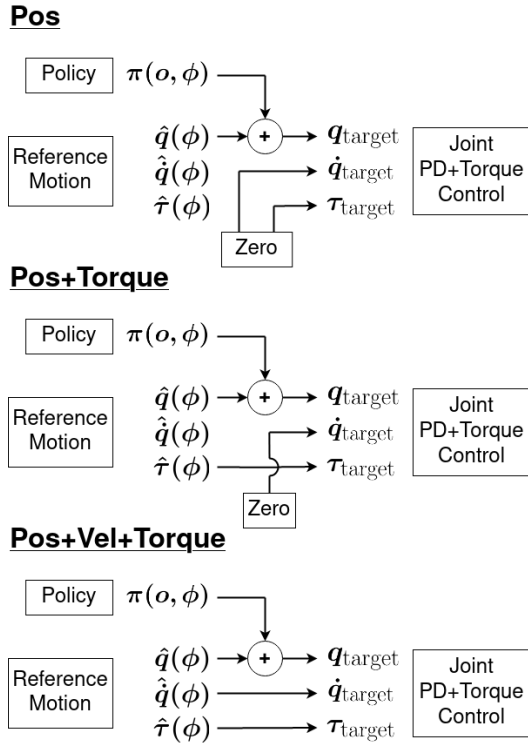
**Pos**

Policy $\pi(o, \phi)$

Reference Motion $\hat{q}(\phi)$ + $q_{\text{target}}$
$\hat{\dot{q}}(\phi)$ $\dot{q}_{\text{target}}$
$\hat{\tau}(\phi)$ $\tau_{\text{target}}$

Joint PD+Torque Control

Zero

**Pos+Torque**

Policy $\pi(o, \phi)$

Reference Motion $\hat{q}(\phi)$ + $q_{\text{target}}$
$\hat{\dot{q}}(\phi)$ $\dot{q}_{\text{target}}$
$\hat{\tau}(\phi)$ $\tau_{\text{target}}$

Joint PD+Torque Control

Zero

**Pos+Vel+Torque**

Policy $\pi(o, \phi)$

Reference Motion $\hat{q}(\phi)$ + $q_{\text{target}}$
$\hat{\dot{q}}(\phi)$ $\dot{q}_{\text{target}}$
$\hat{\tau}(\phi)$ $\tau_{\text{target}}$

Joint PD+Torque Control